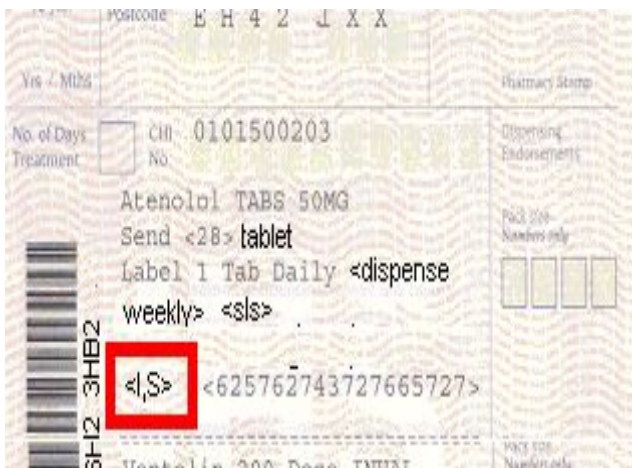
Postcode E H 4 2 J X X

Yrs / Mths

Pharmacy Stamp

No. of Days Treatment

CHI No. 0101500203

Dispensing Endorsements

Atenolol TABS 50MG

Send <28> tablet

Label 1 Tab Daily <dispense weekly> <sls>

Pack Size Numbers only

<I,S> <6257627437276657 27>

6H2 3HB2

Ventolin 200 Dose INHAL

Pack Size Numbers only